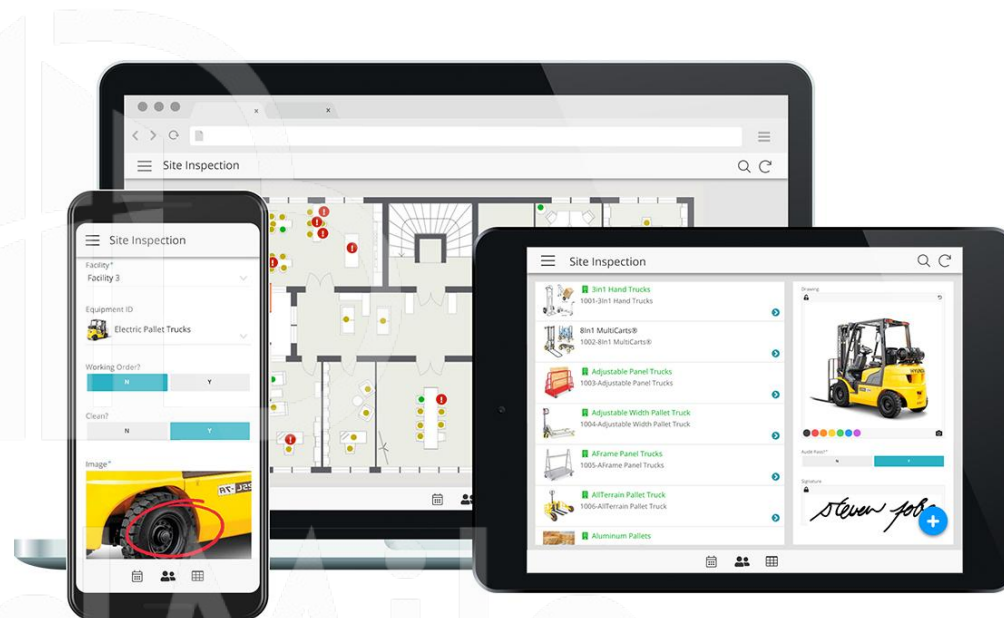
Site Inspection

Site Inspection

Facility*
Facility 3

Equipment ID
Electric Pallet Trucks

Working Order?
N
Y

Clean?
N
Y

Image*

Site Inspection

3in1 Hand Trucks
1001-3in1 Hand Trucks

8in1 MultiCarts®
1002-8in1 MultiCarts®

Adjustable Panel Trucks
1003-Adjustable Panel Trucks

Adjustable Width Pallet Truck
1004-Adjustable Width Pallet Truck

AFrame Panel Trucks
1005-AFrame Panel Trucks

AllTerrain Pallet Truck
1006-AllTerrain Pallet Truck

Aluminum Pallets

Drawing

Audit Pass?
N
Y

Signature
Steven Jobs